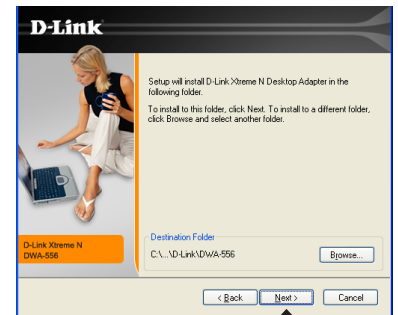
D-Link

Setup will install D-Link Xtreme N Desktop Adapter in the following folder.

To install to this folder, click Next. To install to a different folder, click Browse and select another folder.

D-Link Xtreme N
DWA-556

Destination Folder
C:\...\D-Link\DWA-556

Browse...

< Back
Next >
Cancel